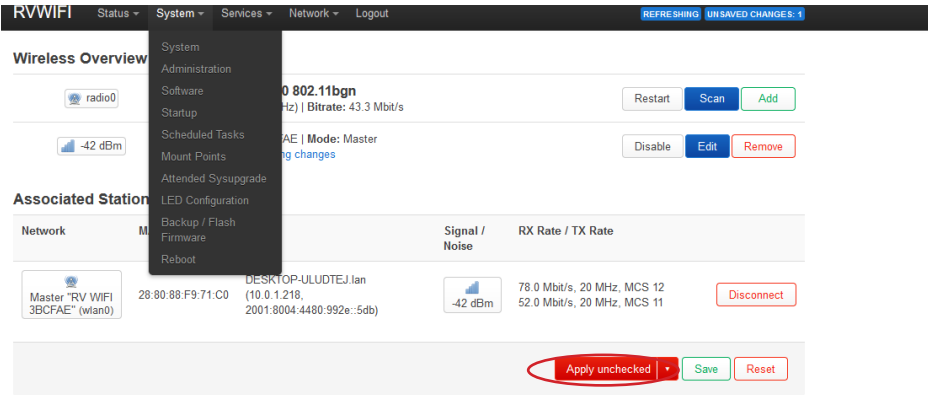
RVWIFI Status ▾ System ▾ Services ▾ Network ▾ Logout

REFRESHING UNSAVED CHANGES: 1

System
Administration
Software
Startup
Scheduled Tasks
Mount Points
Attended Sysupgrade
LED Configuration
Backup / Flash Firmware
Reboot

Wireless Overview

radio0 0 802.11bgn
Hz) | Bitrate: 43.3 Mbit/s

Restart Scan Add

-42 dBm FAE | Mode: Master
ng changes

Disable Edit Remove

Associated Station

| Network | M | | Signal / Noise | RX Rate / TX Rate | |
|---|---|---|---|---|---|
| Master "RV WIFI 3BCFAE" (wlan0) | 28:80:88:F9:71:C0 | DESKTOP-ULUDTEJ.lan (10.0.1.218, 2001:8004:4480:992e::5db) | -42 dBm | 78.0 Mbit/s, 20 MHz, MCS 12<br>52.0 Mbit/s, 20 MHz, MCS 11 | Disconnect |

Apply unchecked ▾ Save Reset